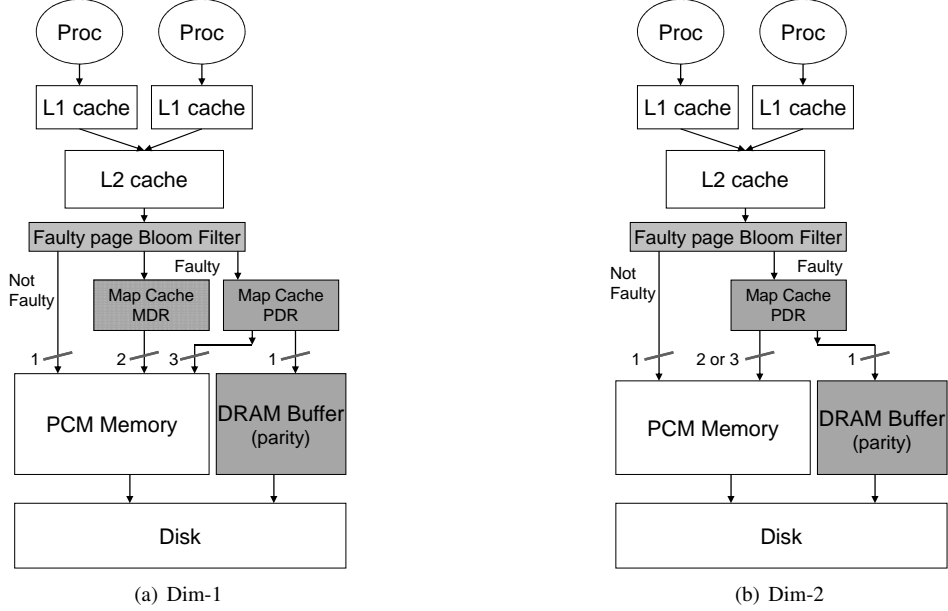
Proc
Proc
L1 cache
L1 cache
L2 cache
Faulty page Bloom Filter
Not Faulty
Faulty
Map Cache MDR
Map Cache PDR
1
2
3
1
PCM Memory
DRAM Buffer (parity)
Disk
(a) Dim-1

Proc
Proc
L1 cache
L1 cache
L2 cache
Faulty page Bloom Filter
Not Faulty
Faulty
Map Cache PDR
1
2 or 3
1
PCM Memory
DRAM Buffer (parity)
Disk
(b) Dim-2